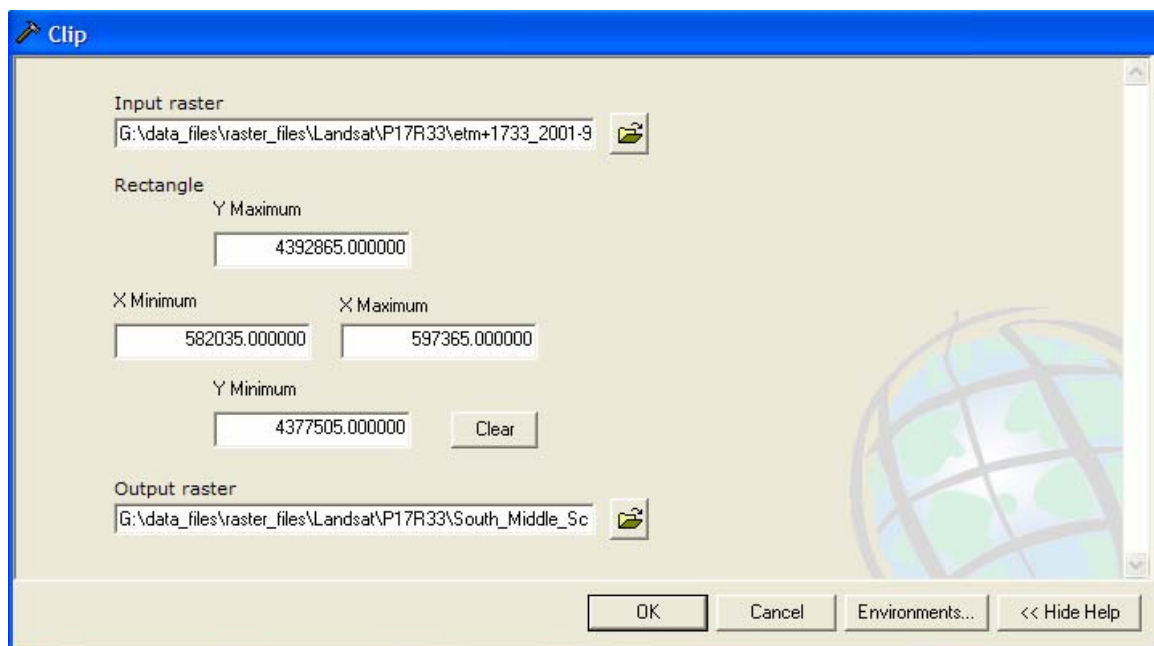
Clip

Input raster
G:\data_files\raster_files\Landsat\P17R33\etm+1733_2001-9

Rectangle
Y Maximum
4392865.000000

X Minimum
582035.000000

X Maximum
597365.000000

Y Minimum
4377505.000000

Clear

Output raster
G:\data_files\raster_files\Landsat\P17R33\South_Middle_Sc

OK Cancel Environments... << Hide Help